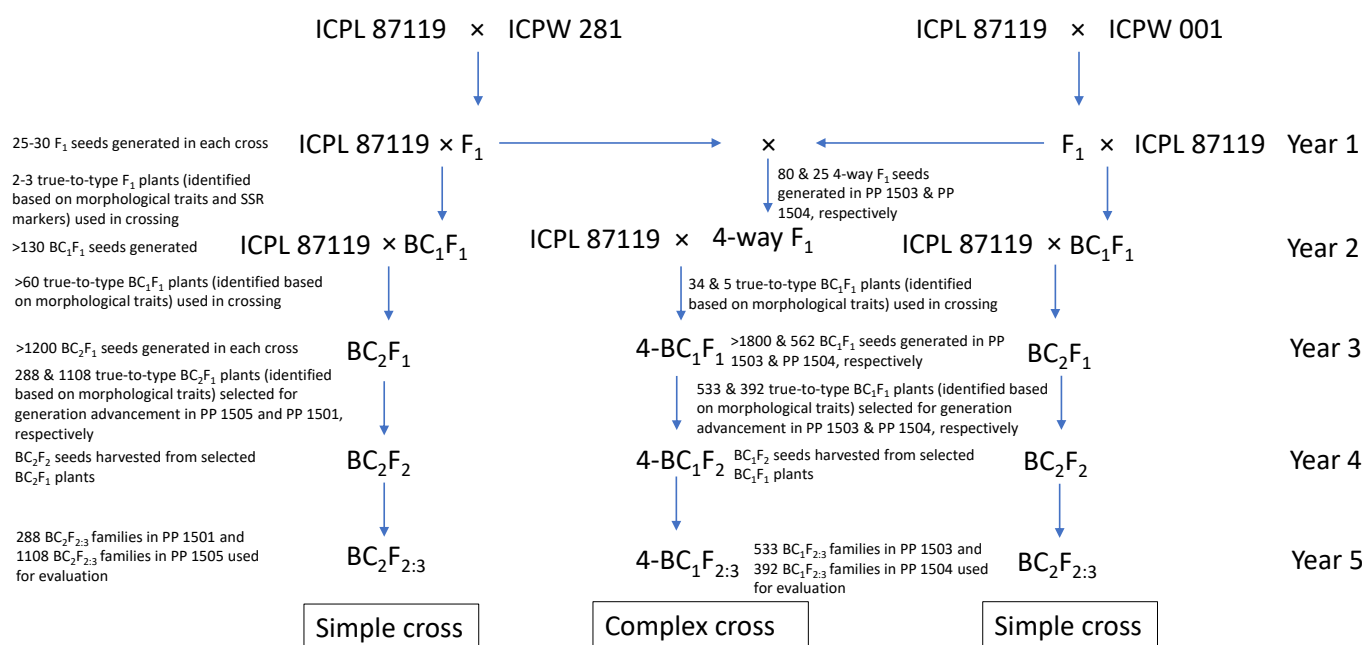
ICPL 87119 × ICPW 281

ICPL 87119 × ICPW 001

25-30 $F_1$ seeds generated in each cross

ICPL 87119 × $F_1$

×

$F_1$ × ICPL 87119

Year 1

2-3 true-to-type $F_1$ plants (identified based on morphological traits and SSR markers) used in crossing

80 & 25 4-way $F_1$ seeds generated in PP 1503 & PP 1504, respectively

>130 $BC_1F_1$ seeds generated

ICPL 87119 × $BC_1F_1$

ICPL 87119 × 4-way $F_1$

ICPL 87119 × $BC_1F_1$

Year 2

>60 true-to-type $BC_1F_1$ plants (identified based on morphological traits) used in crossing

34 & 5 true-to-type $BC_1F_1$ plants (identified based on morphological traits) used in crossing

>1200 $BC_2F_1$ seeds generated in each cross

$BC_2F_1$

4-$BC_1F_1$

>1800 & 562 $BC_1F_1$ seeds generated in PP 1503 & PP 1504, respectively

$BC_2F_1$

Year 3

288 & 1108 true-to-type $BC_2F_1$ plants (identified based on morphological traits) selected for generation advancement in PP 1505 and PP 1501, respectively

533 & 392 true-to-type $BC_1F_1$ plants (identified based on morphological traits) selected for generation advancement in PP 1503 & PP 1504, respectively

$BC_2F_2$ seeds harvested from selected $BC_2F_1$ plants

$BC_2F_2$

4-$BC_1F_2$

$BC_1F_2$ seeds harvested from selected $BC_1F_1$ plants

$BC_2F_2$

Year 4

288 $BC_2F_{2:3}$ families in PP 1501 and 1108 $BC_2F_{2:3}$ families in PP 1505 used for evaluation

$BC_2F_{2:3}$

4-$BC_1F_{2:3}$

533 $BC_1F_{2:3}$ families in PP 1503 and 392 $BC_1F_{2:3}$ families in PP 1504 used for evaluation

$BC_2F_{2:3}$

Year 5

Simple cross

Complex cross

Simple cross